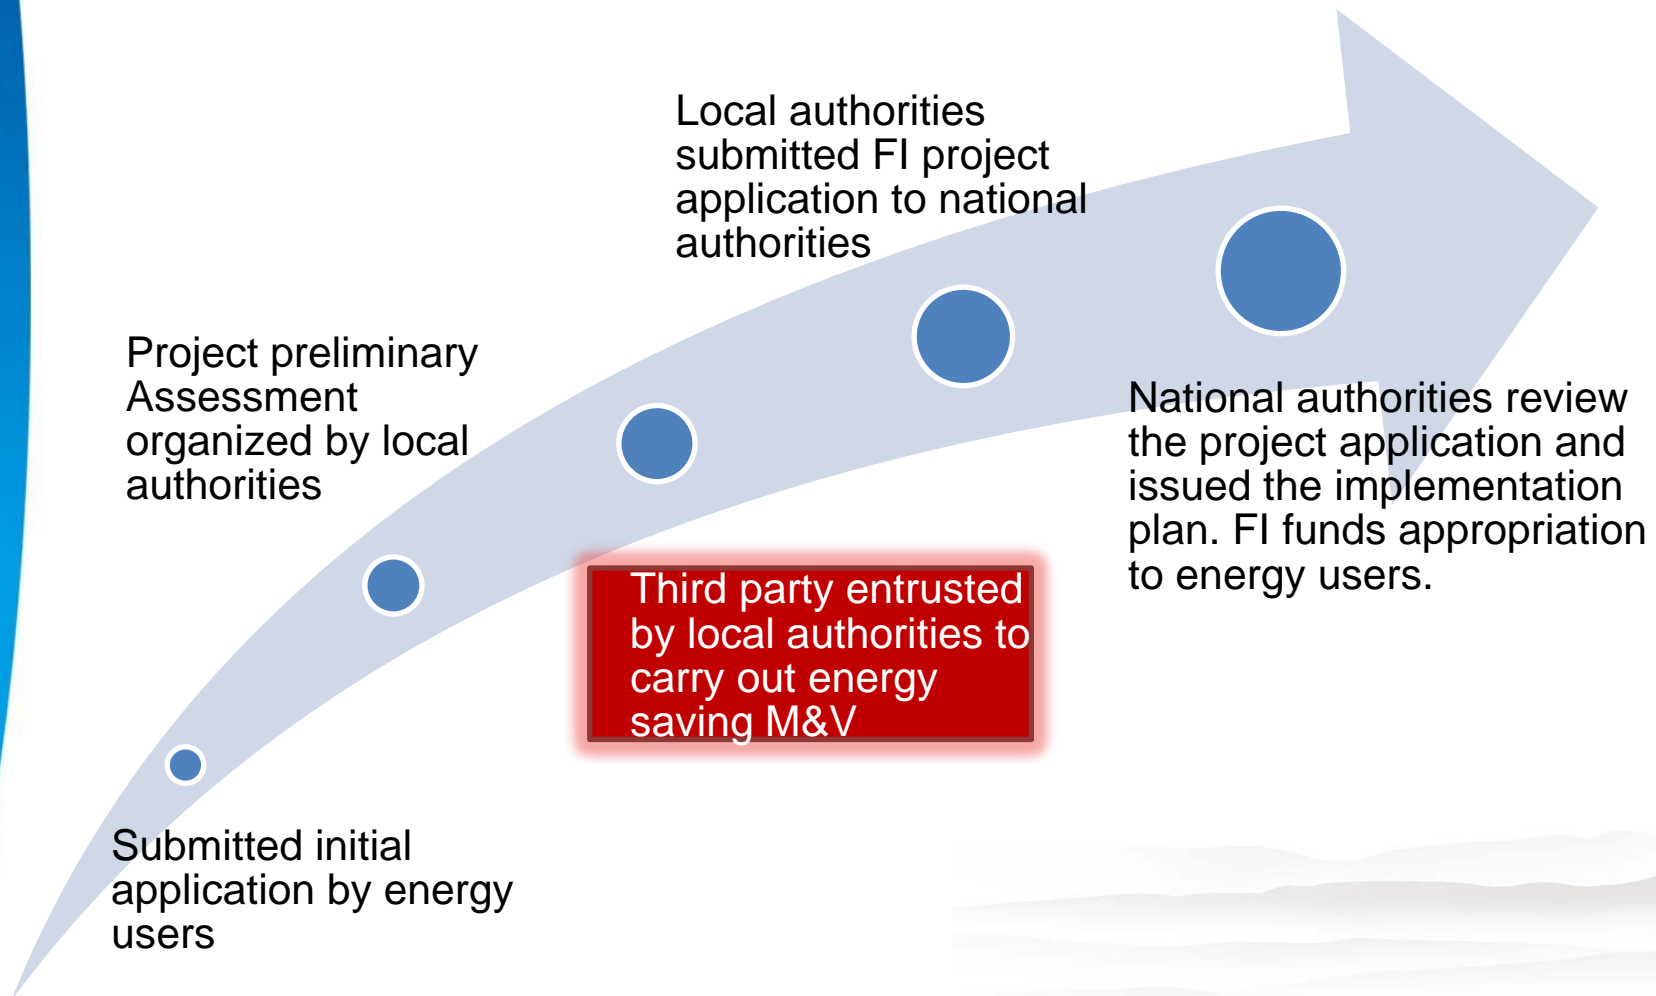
Submitted initial application by energy users

Project preliminary Assessment organized by local authorities

Third party entrusted by local authorities to carry out energy saving M&V

Local authorities submitted FI project application to national authorities

National authorities review the project application and issued the implementation plan. FI funds appropriation to energy users.